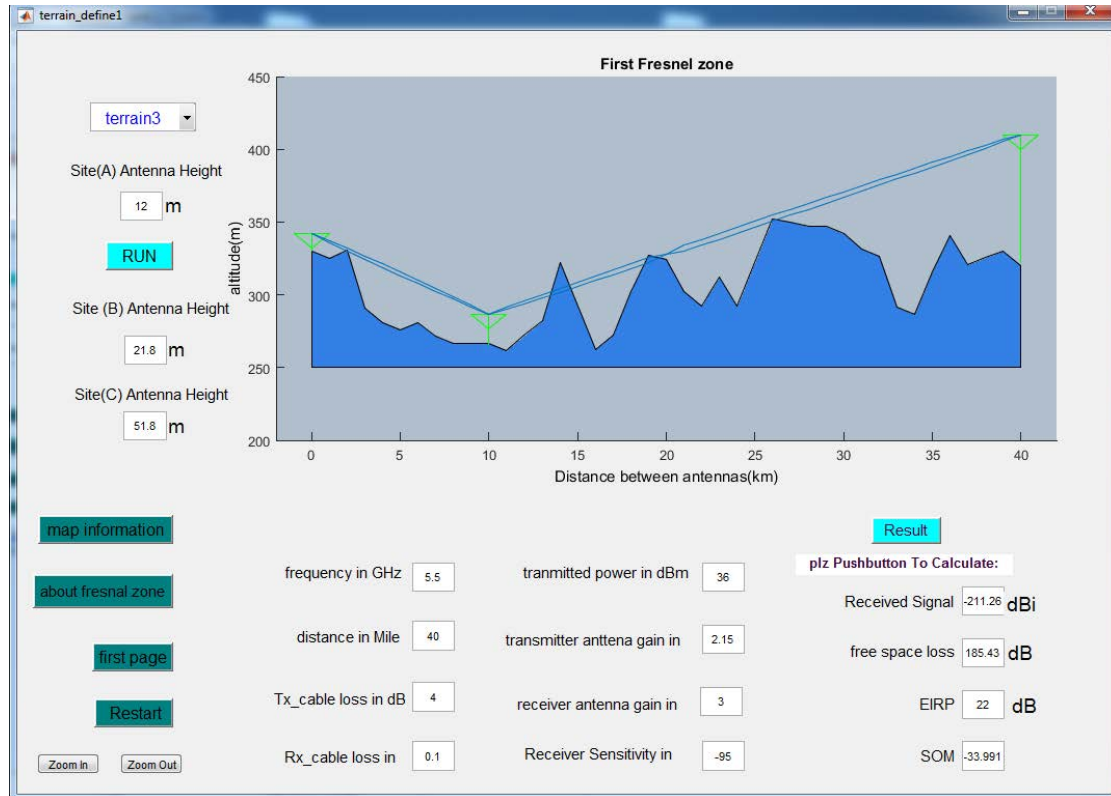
terrain_define1

terrain3

Site(A) Antenna Height

12 m

RUN

Site (B) Antenna Height

21.8 m

Site(C) Antenna Height

51.8 m

First Fresnel zone

450
400
350
300
250
200

altitude(m)

0 5 10 15 20 25 30 35 40

Distance between antennas(km)

map information

about fresnal zone

first page

Restart

Zoom In

Zoom Out

frequency in GHz 5.5

distance in Mile 40

Tx_cable loss in dB 4

Rx_cable loss in 0.1

tranmitted power in dBm 36

transmitter anttena gain in 2.15

receiver antenna gain in 3

Receiver Sensitivity in -95

Result

plz Pushbutton To Calculate:

Received Signal -211.26 dBi

free space loss 185.43 dB

EIRP 22 dB

SOM -33.991